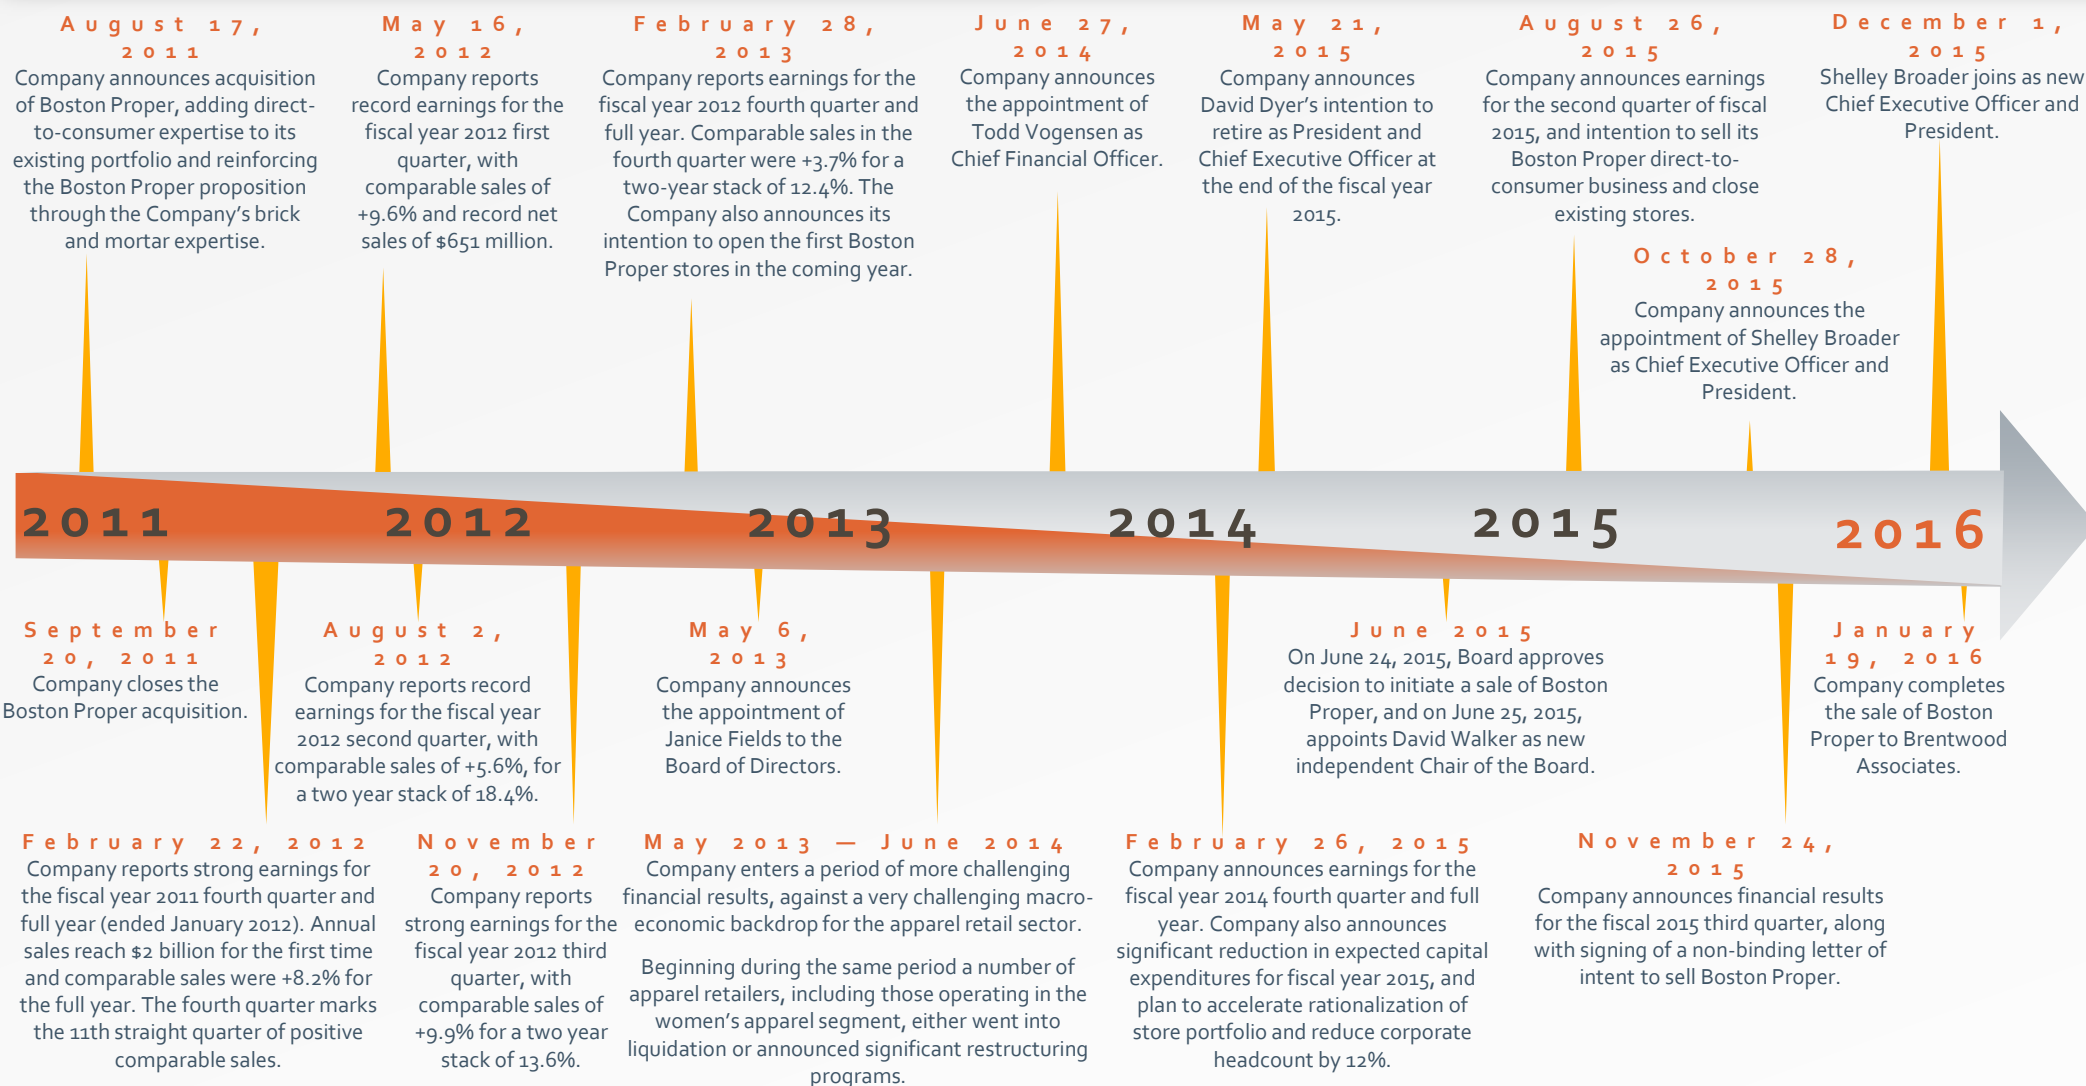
August 17, 2011
Company announces acquisition of Boston Proper, adding direct-to-consumer expertise to its existing portfolio and reinforcing the Boston Proper proposition through the Company's brick and mortar expertise.

May 16, 2012
Company reports record earnings for the fiscal year 2012 first quarter, with comparable sales of +9.6% and record net sales of $651 million.

February 28, 2013
Company reports earnings for the fiscal year 2012 fourth quarter and full year. Comparable sales in the fourth quarter were +3.7% for a two-year stack of 12.4%. The Company also announces its intention to open the first Boston Proper stores in the coming year.

June 27, 2014
Company announces the appointment of Todd Vogensen as Chief Financial Officer.

May 21, 2015
Company announces David Dyer's intention to retire as President and Chief Executive Officer at the end of the fiscal year 2015.

August 26, 2015
Company announces earnings for the second quarter of fiscal 2015, and intention to sell its Boston Proper direct-to-consumer business and close existing stores.

December 1, 2015
Shelley Broader joins as new Chief Executive Officer and President.

October 28, 2015
Company announces the appointment of Shelley Broader as Chief Executive Officer and President.

2011 2012 2013 2014 2015 2016

September 20, 2011
Company closes the Boston Proper acquisition.

August 2, 2012
Company reports record earnings for the fiscal year 2012 second quarter, with comparable sales of +5.6%, for a two year stack of 18.4%.

May 6, 2013
Company announces the appointment of Janice Fields to the Board of Directors.

June 2015
On June 24, 2015, Board approves decision to initiate a sale of Boston Proper, and on June 25, 2015, appoints David Walker as new independent Chair of the Board.

January 19, 2016
Company completes the sale of Boston Proper to Brentwood Associates.

February 22, 2012
Company reports strong earnings for the fiscal year 2011 fourth quarter and full year (ended January 2012). Annual sales reach $2 billion for the first time and comparable sales were +8.2% for the full year. The fourth quarter marks the 11th straight quarter of positive comparable sales.

November 20, 2012
Company reports strong earnings for the fiscal year 2012 third quarter, with comparable sales of +9.9% for a two year stack of 13.6%.

May 2013 — June 2014
Company enters a period of more challenging financial results, against a very challenging macro-economic backdrop for the apparel retail sector.

Beginning during the same period a number of apparel retailers, including those operating in the women's apparel segment, either went into liquidation or announced significant restructuring programs.

February 26, 2015
Company announces earnings for the fiscal year 2014 fourth quarter and full year. Company also announces significant reduction in expected capital expenditures for fiscal year 2015, and plan to accelerate rationalization of store portfolio and reduce corporate headcount by 12%.

November 24, 2015
Company announces financial results for the fiscal 2015 third quarter, along with signing of a non-binding letter of intent to sell Boston Proper.